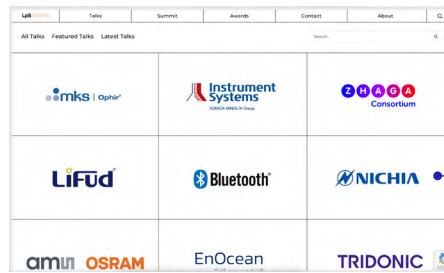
LpS DIGITAL Talks Summit Awards Contact About

All Talks Featured Talks Latest Talks

Search...

mks | Ophir

Instrument Systems
KONICA MINOLTA Group

ZHAGA Consortium

LiFud

Bluetooth

NICHIA

ams OSRAM

EnOcean

TRIDONIC